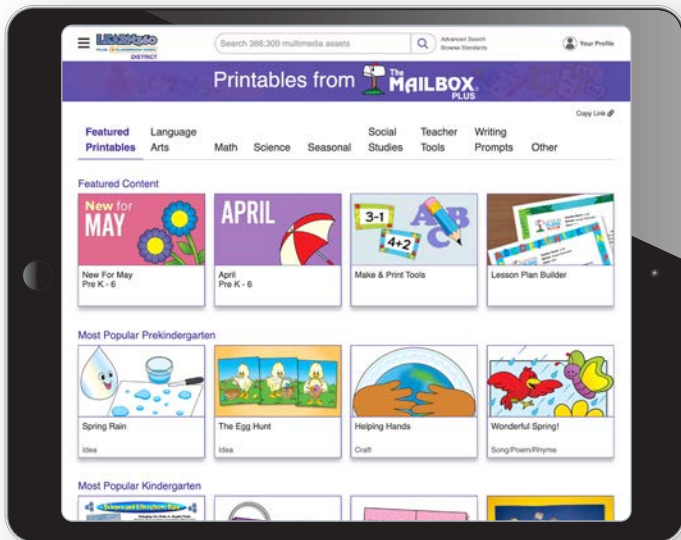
LEARNZILLION DISTRICT

Search 388,300 multimedia assets

Advanced Search
Browse Standards

Your Profile

Printables from The MAILBOX PLUS

Copy Link

Featured Printables | Language Arts | Math | Science | Seasonal | Social Studies | Teacher Tools | Writing Prompts | Other

Featured Content

New for MAY

New For May
Pre K - 6

APRIL

April
Pre K - 6

3-1
4+2
A B C

Make & Print Tools

Lesson Plan Builder

Most Popular Prekindergarten

Spring Rain
Idea

The Egg Hunt
Idea

Helping Hands
Craft

Wonderful Spring!
Song/Poem/Rhyme

Most Popular Kindergarten